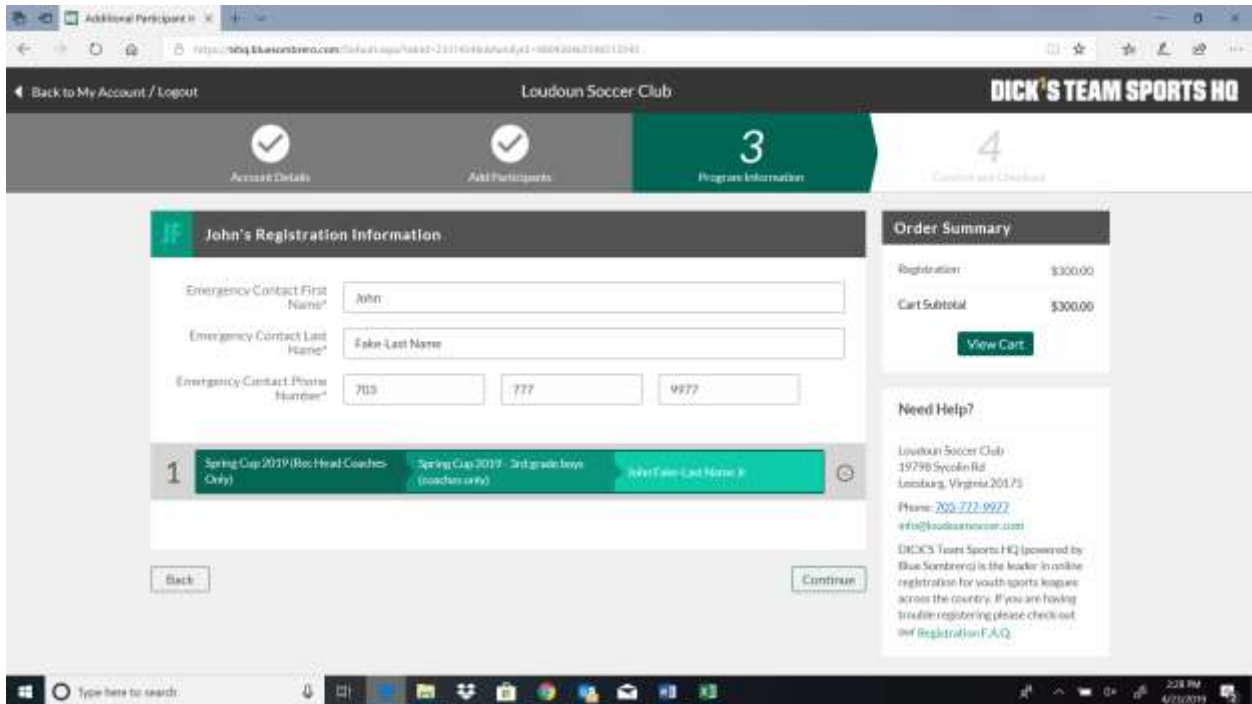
Additional Participant I ×

https://tshq.bluesombrero.com/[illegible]

Back to My Account / Logout

Loudoun Soccer Club

DICK'S TEAM SPORTS HQ

Account Details

Add Participants

3

Program Information

4

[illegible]

JF

John's Registration Information

Emergency Contact First Name*

John

Emergency Contact Last Name*

Fake-Last Name

Emergency Contact Phone Number*

703

777

9977

1

Spring Cup 2019 (Rec Head Coaches Only)

Spring Cup 2019 - 3rd grade boys (coaches only)

John Fake-Last Name Jr

Back

Continue

Order Summary

Registration

$300.00

Cart Subtotal

$300.00

View Cart

Need Help?

Loudoun Soccer Club
19798 Sycolin Rd
Leesburg, Virginia 20175

Phone: 703-777-9977

info@loudounsoccer.com

DICK'S Team Sports HQ (powered by Blue Sombrero) is the leader in online registration for youth sports leagues across the country. If you are having trouble registering please check out our Registration F.A.Q.

Type here to search

2:28 PM
4/23/2019